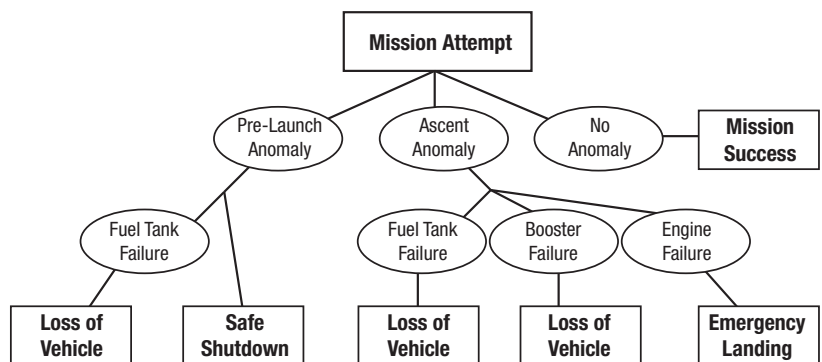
Mission Attempt

Pre-Launch Anomaly

Ascent Anomaly

No Anomaly

Mission Success

Fuel Tank Failure

Fuel Tank Failure

Booster Failure

Engine Failure

Loss of Vehicle

Safe Shutdown

Loss of Vehicle

Loss of Vehicle

Emergency Landing